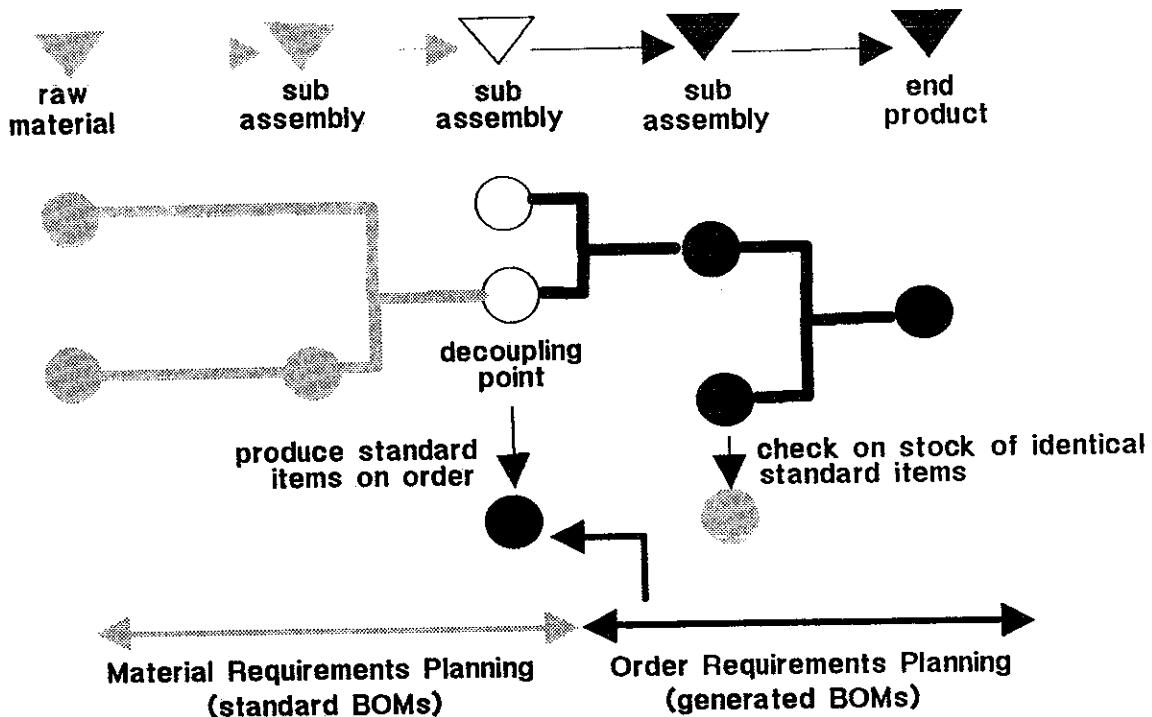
raw material

sub assembly

sub assembly

sub assembly

end product

decoupling point

produce standard items on order

check on stock of identical standard items

Material Requirements Planning (standard BOMs)

Order Requirements Planning (generated BOMs)